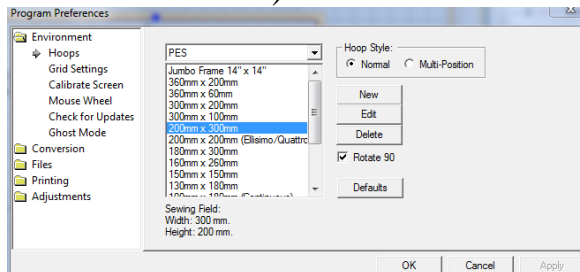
Program Preferences

Environment
Hoops
Grid Settings
Calibrate Screen
Mouse Wheel
Check for Updates
Ghost Mode
Conversion
Files
Printing
Adjustments

PES

Jumbo Frame 14" x 14"
360mm x 200mm
360mm x 60mm
300mm x 200mm
300mm x 100mm
200mm x 300mm
200mm x 200mm (Ellisimo/Quattro
180mm x 300mm
160mm x 260mm
150mm x 150mm
130mm x 180mm
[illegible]

Hoop Style:
Normal
Multi-Position

New
Edit
Delete
Rotate 90
Defaults

Sewing Field:
Width: 300 mm.
Height: 200 mm.

OK
Cancel
Apply